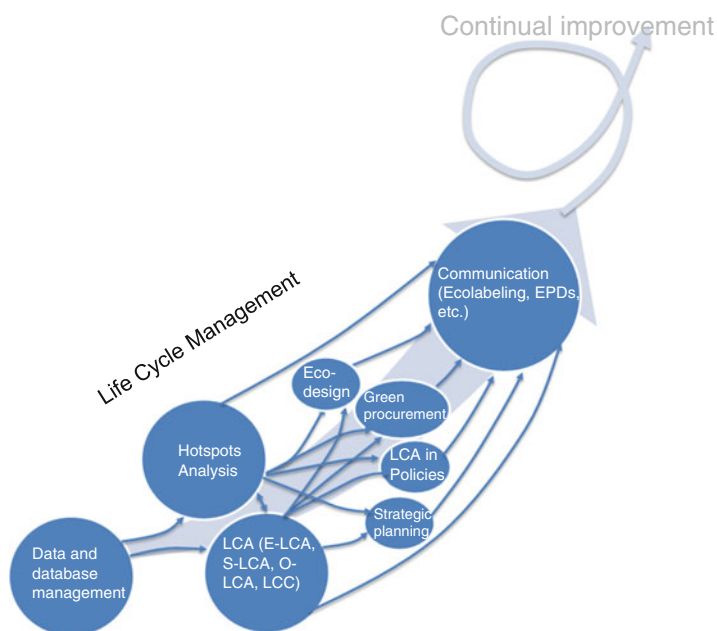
Continual improvement

Life Cycle Management

Communication (Ecolabeling, EPDs, etc.)

Eco-design

Green procurement

Hotspots Analysis

LCA in Policies

Strategic planning

Data and database management

LCA (E-LCA, S-LCA, O-LCA, LCC)